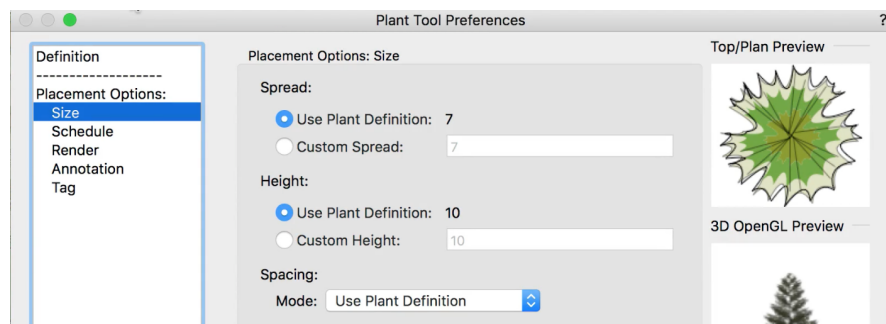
Plant Tool Preferences
?

Definition
-------------------
Placement Options:
Size
Schedule
Render
Annotation
Tag

Placement Options: Size

Spread:
Use Plant Definition: 7
Custom Spread: 7

Height:
Use Plant Definition: 10
Custom Height: 10

Spacing:
Mode: Use Plant Definition

Top/Plan Preview

3D OpenGL Preview